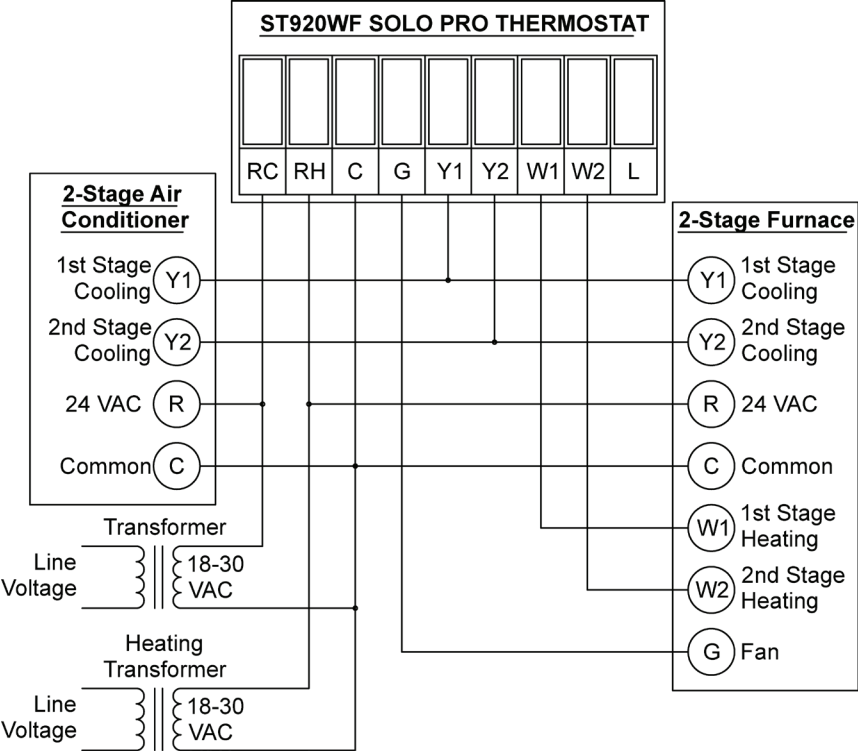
ST920WF SOLO PRO THERMOSTAT

RC RH C G Y1 Y2 W1 W2 L

2-Stage Air Conditioner

1st Stage Cooling Y1

2nd Stage Cooling Y2

24 VAC R

Common C

Transformer

Line Voltage

18-30 VAC

Heating Transformer

Line Voltage

18-30 VAC

2-Stage Furnace

Y1 1st Stage Cooling

Y2 2nd Stage Cooling

R 24 VAC

C Common

W1 1st Stage Heating

W2 2nd Stage Heating

G Fan